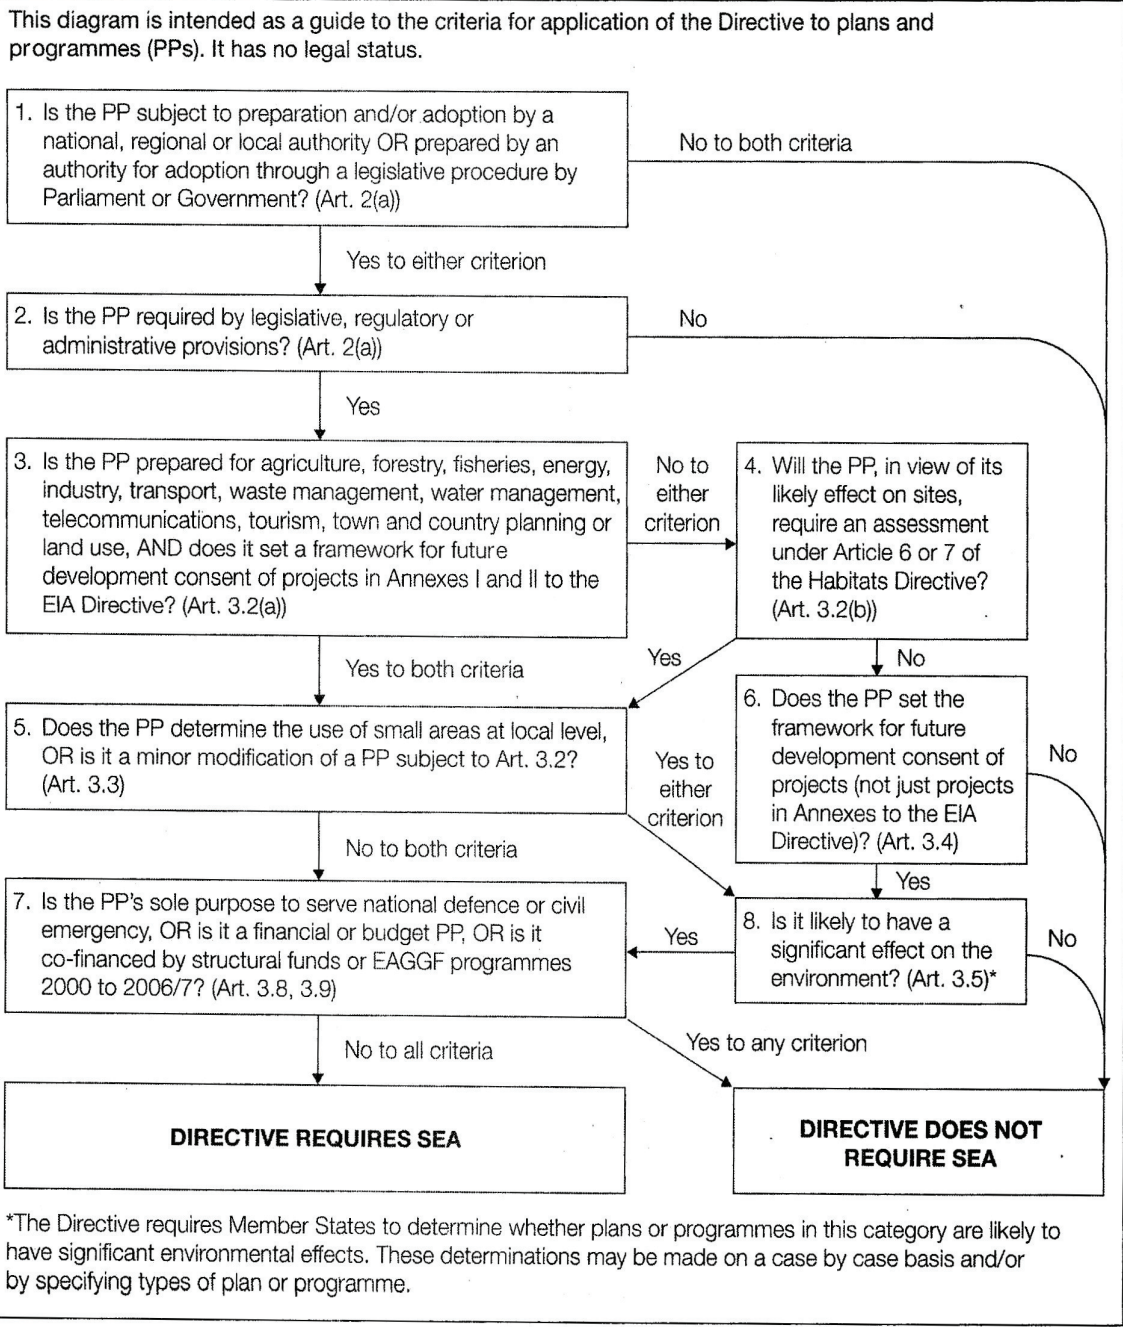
This diagram is intended as a guide to the criteria for application of the Directive to plans and programmes (PPs). It has no legal status.

1. Is the PP subject to preparation and/or adoption by a national, regional or local authority OR prepared by an authority for adoption through a legislative procedure by Parliament or Government? (Art. 2(a))

No to both criteria

Yes to either criterion

2. Is the PP required by legislative, regulatory or administrative provisions? (Art. 2(a))

No

Yes

3. Is the PP prepared for agriculture, forestry, fisheries, energy, industry, transport, waste management, water management, telecommunications, tourism, town and country planning or land use, AND does it set a framework for future development consent of projects in Annexes I and II to the EIA Directive? (Art. 3.2(a))

No to either criterion

4. Will the PP, in view of its likely effect on sites, require an assessment under Article 6 or 7 of the Habitats Directive? (Art. 3.2(b))

Yes to both criteria

Yes

No

5. Does the PP determine the use of small areas at local level, OR is it a minor modification of a PP subject to Art. 3.2? (Art. 3.3)

Yes to either criterion

6. Does the PP set the framework for future development consent of projects (not just projects in Annexes to the EIA Directive)? (Art. 3.4)

No

No to both criteria

Yes

7. Is the PP's sole purpose to serve national defence or civil emergency, OR is it a financial or budget PP, OR is it co-financed by structural funds or EAGGF programmes 2000 to 2006/7? (Art. 3.8, 3.9)

Yes

8. Is it likely to have a significant effect on the environment? (Art. 3.5)*

No

No to all criteria

Yes to any criterion

DIRECTIVE REQUIRES SEA

DIRECTIVE DOES NOT REQUIRE SEA

*The Directive requires Member States to determine whether plans or programmes in this category are likely to have significant environmental effects. These determinations may be made on a case by case basis and/or by specifying types of plan or programme.